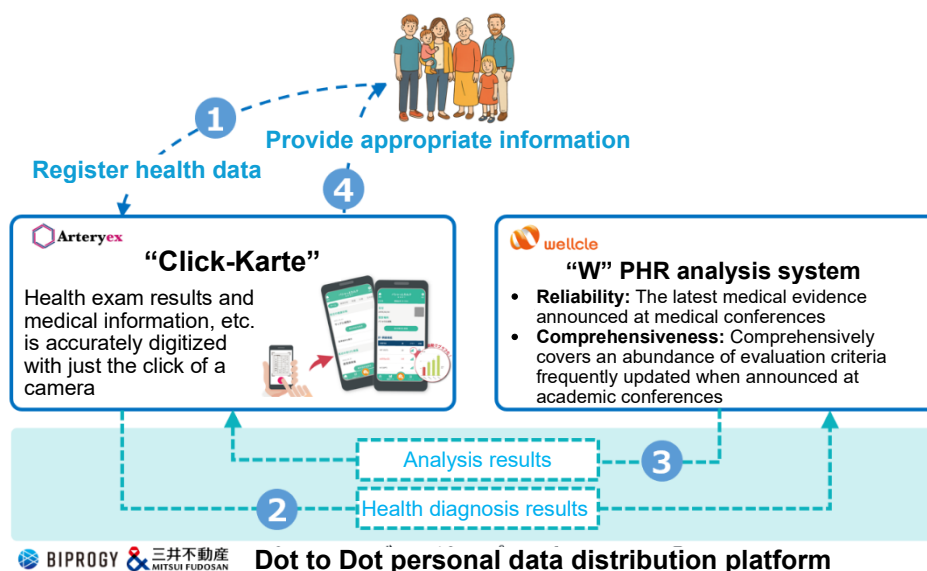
1
Provide appropriate information
Register health data
4

Arteryex
"Click-Karte"
Health exam results and medical information, etc. is accurately digitized with just the click of a camera

wellcle
"W" PHR analysis system
• Reliability: The latest medical evidence announced at medical conferences
• Comprehensiveness: Comprehensively covers an abundance of evaluation criteria frequently updated when announced at academic conferences

Analysis results
3
2
Health diagnosis results

BIPROGY
三井不動産
MITSUI FUDOSAN
Dot to Dot personal data distribution platform